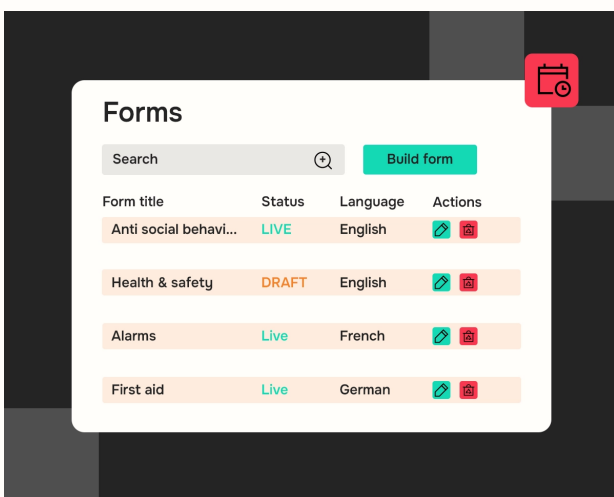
Forms

Search

Build form

| Form title | Status | Language | Actions |
|---|---|---|---|
| Anti social behavi... | LIVE | English | |
| Health & safety | DRAFT | English | |
| Alarms | Live | French | |
| First aid | Live | German | |